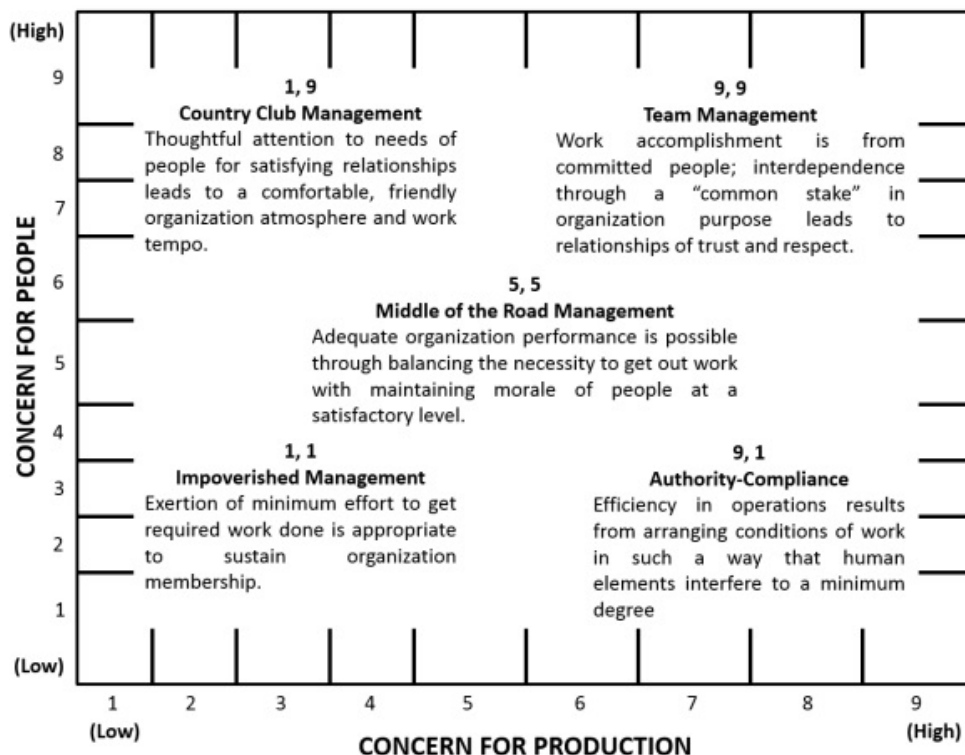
(High)
9
8
7
6
5
4
3
2
1
(Low)

CONCERN FOR PEOPLE

1, 9
Country Club Management
Thoughtful attention to needs of people for satisfying relationships leads to a comfortable, friendly organization atmosphere and work tempo.

9, 9
Team Management
Work accomplishment is from committed people; interdependence through a "common stake" in organization purpose leads to relationships of trust and respect.

5, 5
Middle of the Road Management
Adequate organization performance is possible through balancing the necessity to get out work with maintaining morale of people at a satisfactory level.

1, 1
Impoverished Management
Exertion of minimum effort to get required work done is appropriate to sustain organization membership.

9, 1
Authority-Compliance
Efficiency in operations results from arranging conditions of work in such a way that human elements interfere to a minimum degree

1 (Low) 2 3 4 5 6 7 8 9 (High)

CONCERN FOR PRODUCTION